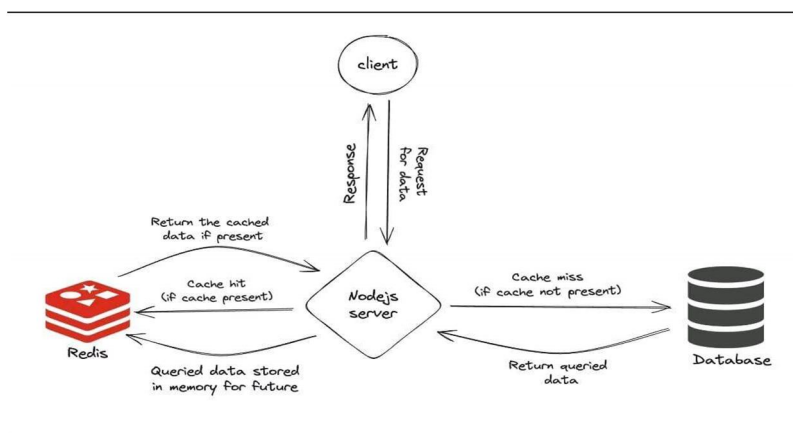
client

Response

Request for data

Return the cached data if present

Cache hit (if cache present)

Nodejs server

Cache miss (if cache not present)

Redis

Queried data stored in memory for future

Return queried data

Database